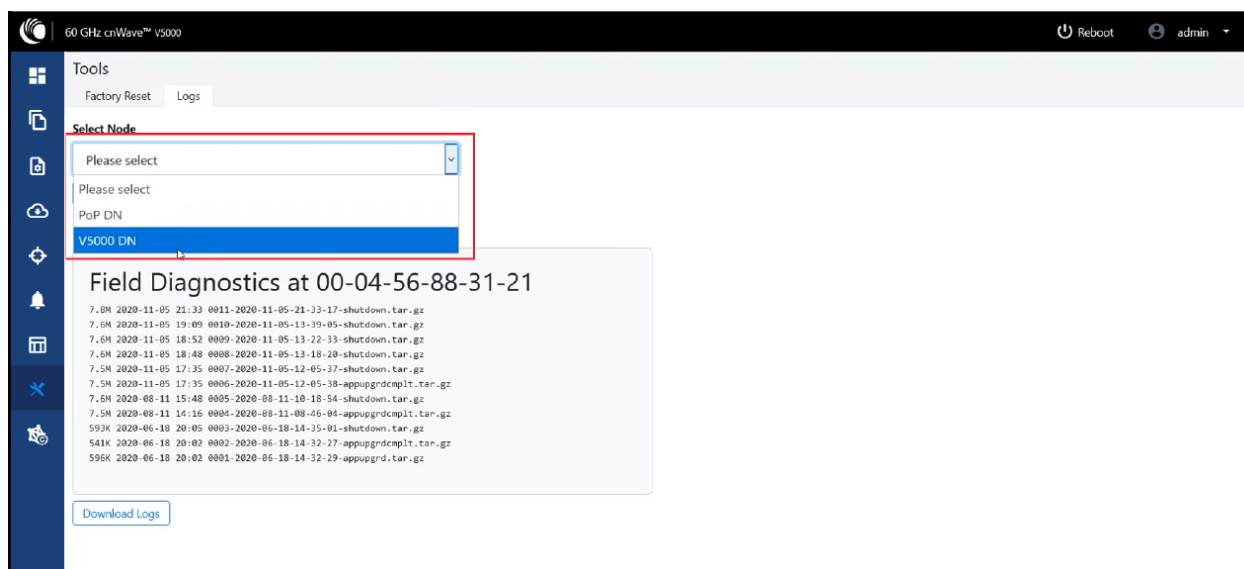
60 GHz cnWave™ V5000

Reboot

admin

Tools

Factory Reset

Logs

Select Node

Please select

Please select

PoP DN

V5000 DN

Field Diagnostics at 00-04-56-88-31-21

7.8M 2020-11-05 21:33 0011-2020-11-05-21-33-17-shutdown.tar.gz
7.6M 2020-11-05 19:09 0010-2020-11-05-13-39-05-shutdown.tar.gz
7.6M 2020-11-05 18:52 0009-2020-11-05-13-22-33-shutdown.tar.gz
7.6M 2020-11-05 18:48 0008-2020-11-05-13-18-20-shutdown.tar.gz
7.5M 2020-11-05 17:35 0007-2020-11-05-12-05-37-shutdown.tar.gz
7.5M 2020-11-05 17:35 0006-2020-11-05-12-05-38-appupgrdcmplt.tar.gz
7.6M 2020-08-11 15:48 0005-2020-08-11-10-18-54-shutdown.tar.gz
7.5M 2020-08-11 14:16 0004-2020-08-11-08-46-04-appupgrdcmplt.tar.gz
593K 2020-06-18 20:05 0003-2020-06-18-14-35-01-shutdown.tar.gz
541K 2020-06-18 20:02 0002-2020-06-18-14-32-27-appupgrdcmplt.tar.gz
596K 2020-06-18 20:02 0001-2020-06-18-14-32-29-appupgrd.tar.gz

Download Logs